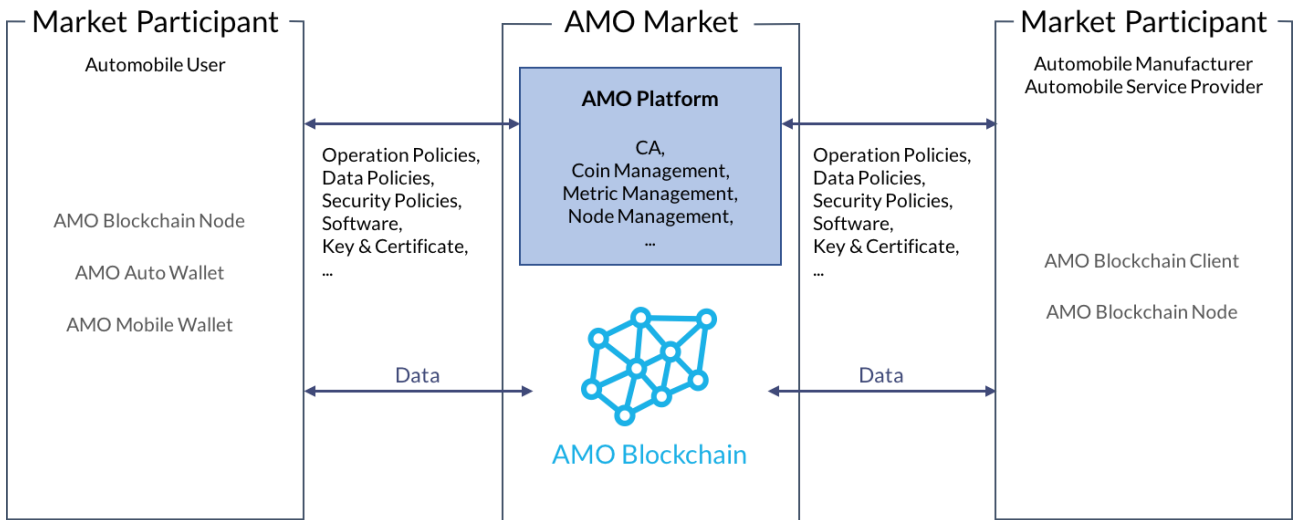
Market Participant

Automobile User

AMO Blockchain Node

AMO Auto Wallet

AMO Mobile Wallet

Operation Policies,
Data Policies,
Security Policies,
Software,
Key & Certificate,
...

Data

AMO Market

AMO Platform

CA,
Coin Management,
Metric Management,
Node Management,
...

AMO Blockchain

Operation Policies,
Data Policies,
Security Policies,
Software,
Key & Certificate,
...

Data

Market Participant

Automobile Manufacturer
Automobile Service Provider

AMO Blockchain Client

AMO Blockchain Node